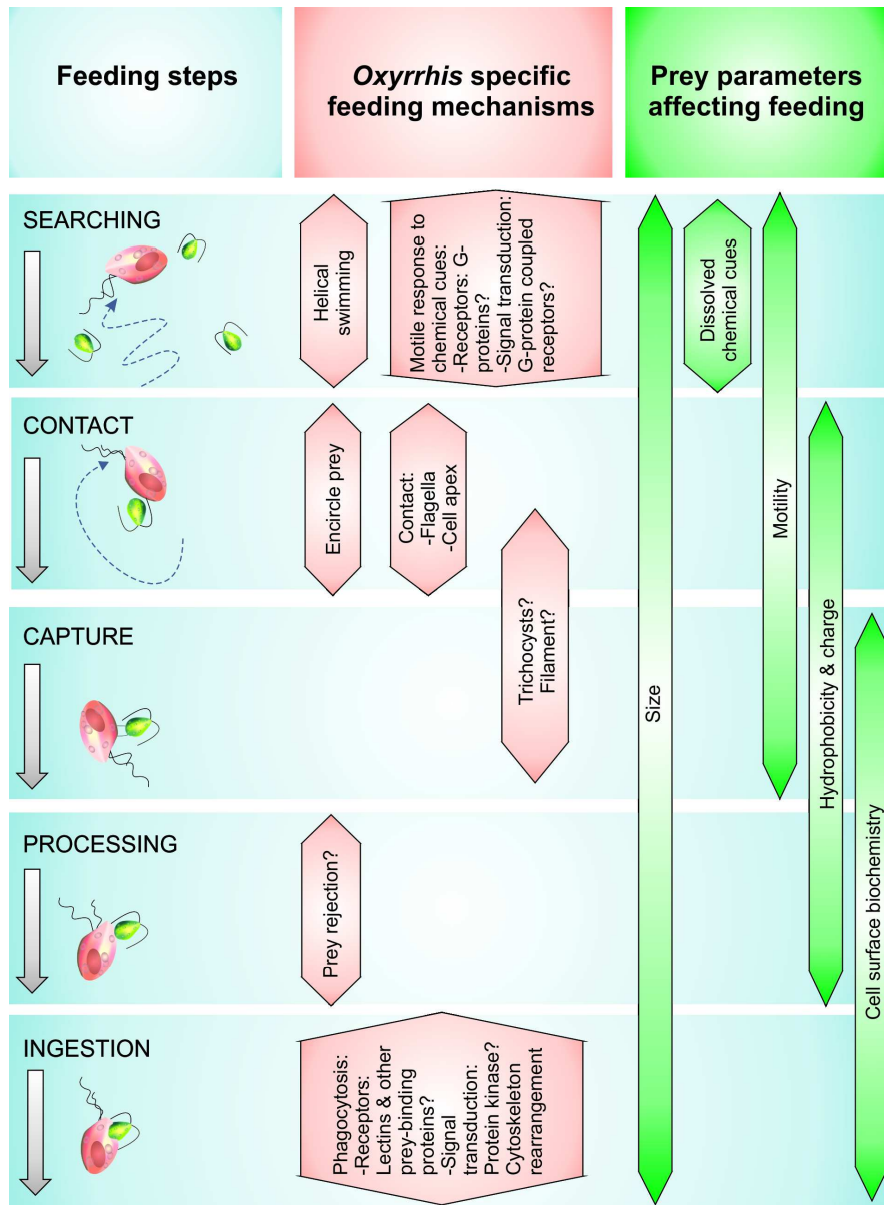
Feeding steps

*Oxyrrhis* specific feeding mechanisms

Prey parameters affecting feeding

SEARCHING

Helical swimming

Motile response to chemical cues: -Receptors: G-proteins? -Signal transduction: G-protein coupled receptors?

Dissolved chemical cues

CONTACT

Encircle prey

Contact: -Flagella -Cell apex

CAPTURE

Trichocysts? Filament?

Size

Motility

Hydrophobicity & charge

PROCESSING

Prey rejection?

Cell surface biochemistry

INGESTION

Phagocytosis: -Receptors: Lectins & other prey-binding proteins? -Signal transduction: Protein kinase? Cytoskeleton rearrangement